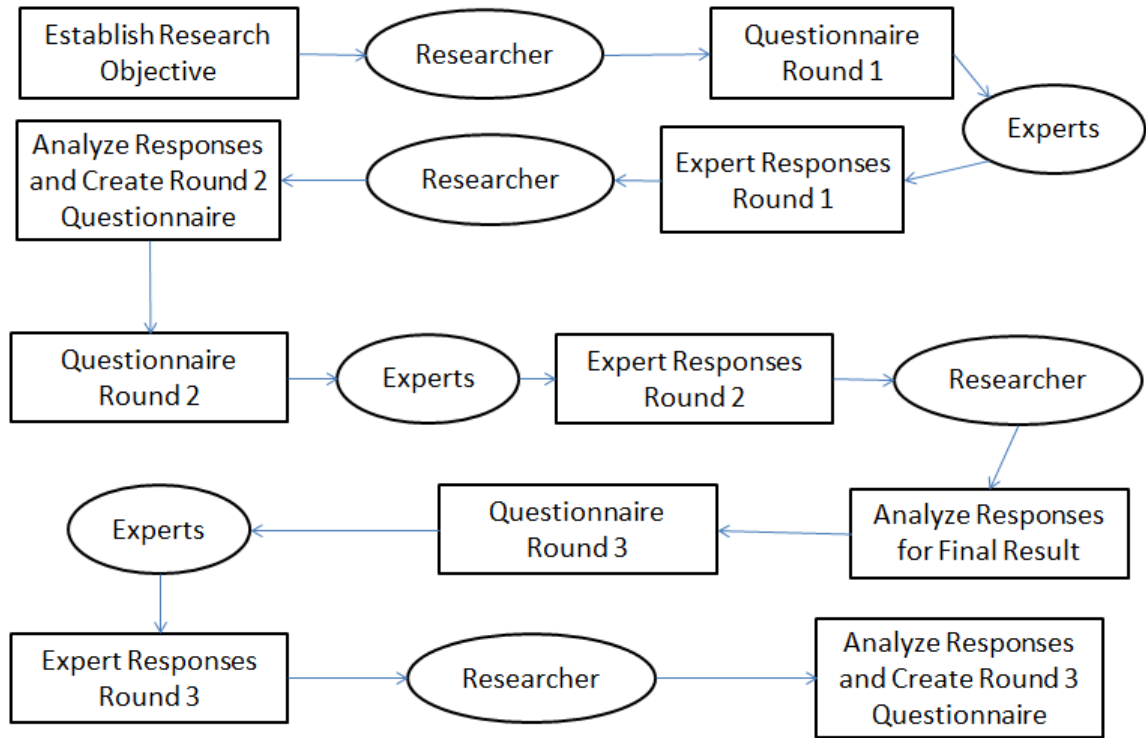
Establish Research Objective

Researcher

Questionnaire Round 1

Experts

Expert Responses Round 1

Researcher

Analyze Responses and Create Round 2 Questionnaire

Questionnaire Round 2

Experts

Expert Responses Round 2

Researcher

Analyze Responses for Final Result

Questionnaire Round 3

Experts

Expert Responses Round 3

Researcher

Analyze Responses and Create Round 3 Questionnaire